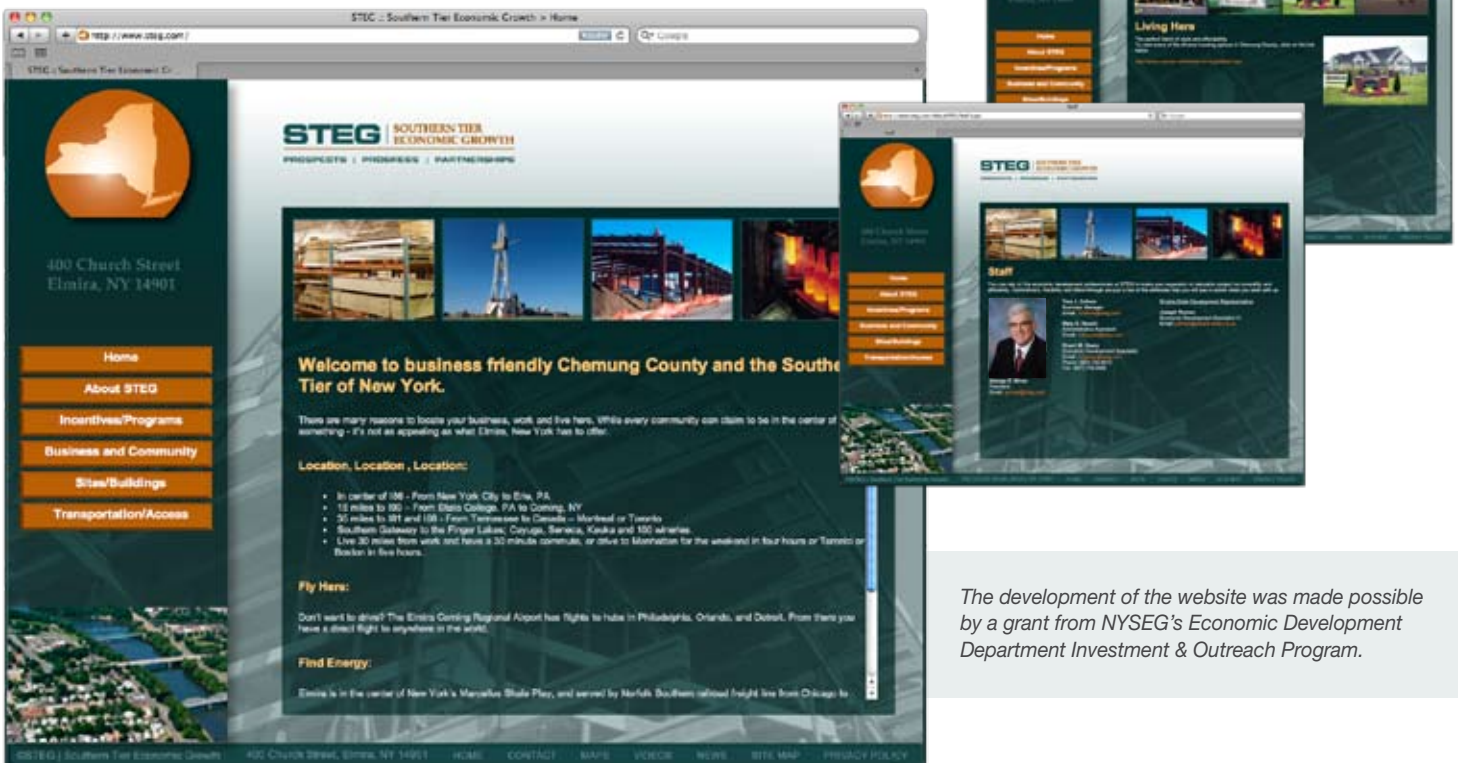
STEC :: Southern Tier Economic Growth > Home

http://www.steg.com/

Google

STEG :: Southern Tier Economic Gr...

400 Church Street
Elmira, NY 14901

Home

About STEG

Incentives/Programs

Business and Community

Sites/Buildings

Transportation/Access

STEG | SOUTHERN TIER ECONOMIC GROWTH

PROSPECTS | PROGRESS | PARTNERSHIPS

Welcome to business friendly Chemung County and the Southe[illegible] Tier of New York.

There are many reasons to locate your business, work and live here. While every community can claim to be in the center of something - it's not as appealing as what Elmira, New York has to offer.

Location, Location , Location:

- In center of I86 - From New York City to Erie, PA
- 15 miles to I99 - From State College, PA to Corning, NY
- 30 miles to I81 and I88 - From Tennessee to Canada – Montreal or Toronto
- Southern Gateway to the Finger Lakes; Cayuga, Seneca, Keuka and 100 wineries.
- Live 30 miles from work and have a 30 minute commute, or drive to Manhattan for the weekend in four hours or Toronto or Boston in five hours.

Fly Here:

Don't want to drive? The Elmira Corning Regional Airport has flights to hubs in Philadelphia, Orlando, and Detroit. From there you have a direct flight to anywhere in the world.

Find Energy:

Elmira is in the center of New York's Marcellus Shale Play, and served by Norfolk Southern railroad freight line from Chicago to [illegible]

©STEG | Southern Tier Economic Growth   400 Church Street, Elmira, NY 14901   HOME   CONTACT   MAPS   VIDEOS   NEWS   SITE MAP   PRIVACY POLICY

Living Here

Staff

The development of the website was made possible by a grant from NYSEG's Economic Development Department Investment & Outreach Program.